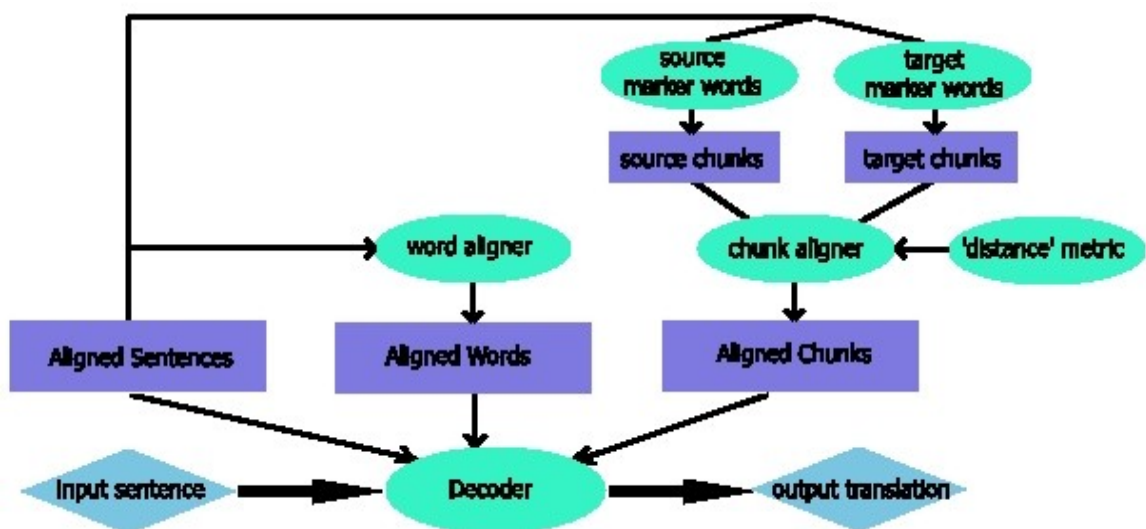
source marker words

target marker words

source chunks

target chunks

word aligner

chunk aligner

'distance' metric

Aligned Sentences

Aligned Words

Aligned Chunks

Input sentence

Decoder

output translation